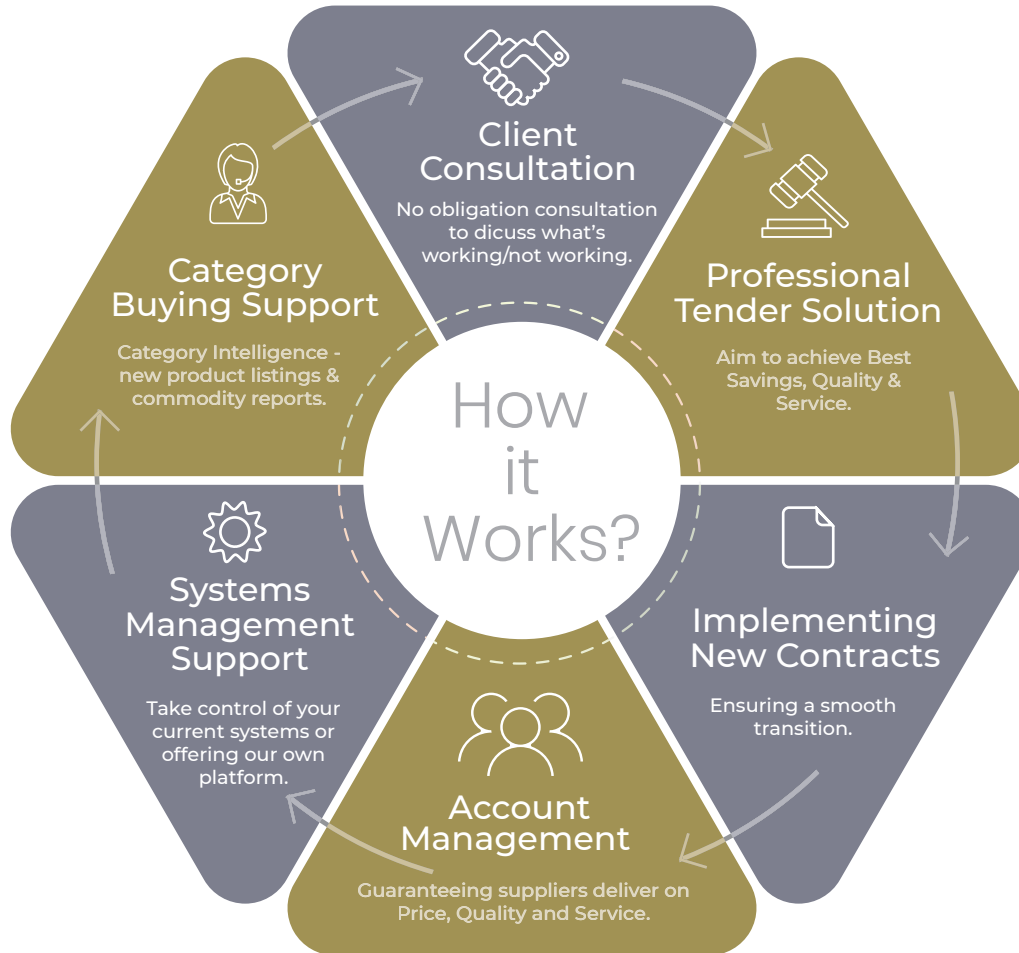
Client Consultation

No obligation consultation to dicuss what's working/not working.

Professional Tender Solution

Aim to achieve Best Savings, Quality & Service.

Implementing New Contracts

Ensuring a smooth transition.

Account Management

Guaranteeing suppliers deliver on Price, Quality and Service.

Systems Management Support

Take control of your current systems or offering our own platform.

Category Buying Support

Category Intelligence - new product listings & commodity reports.

How it Works?